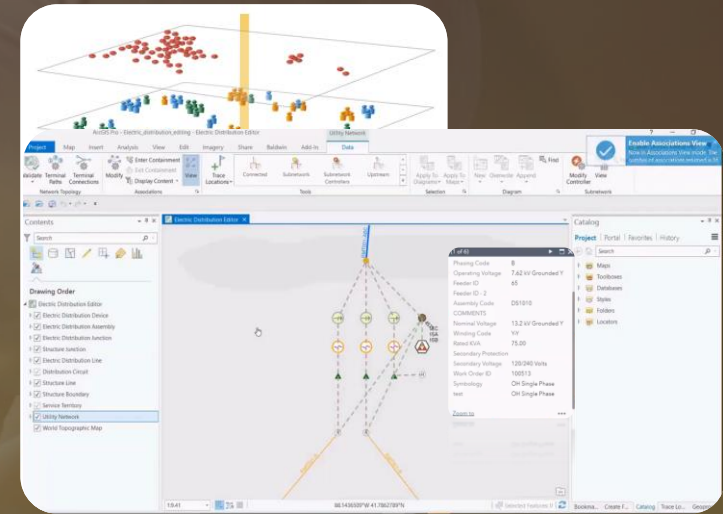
ArcGIS Pro - Electric_distribution_editing - Electric Distribution Editor

Utility Network

Project Map Insert Analysis View Edit Imagery Share Baldwin Add-In Data

Validate Terminal Paths Terminal Connections
Network Topology

Modify Enter Containment Exit Containment Display Content
Associations

View

Trace Locations

Connected Subnetwork Subnetwork Controllers Upstream
Tools

Apply To Diagram Apply To Map
Selection

New Overwrite Append Find
Diagram

Modify Controller Vote
Subnetwork

Enable Associations View
Now in Associations View mode.

Contents

Search

Drawing Order

Electric Distribution Editor
Electric Distribution Device
Electric Distribution Assembly
Electric Distribution Junction
Structure Junction
Electric Distribution Line
Distribution Circuit
Structure Line
Structure Boundary
Service Territory
Utility Network
World Topographic Map

Electric Distribution Editor

Phasing Code B
Operating Voltage 7.62 kV Grounded Y
Feeder ID 65
Feeder ID - 2
Assembly Code DS1010
COMMENTS
Nominal Voltage 13.2 kV Grounded Y
Winding Code Y-Y
Rated KVA 75.00
Secondary Protection
Secondary Voltage 120/240 Volts
Work Order ID 100513
Symbology OH Single Phase
test OH Single Phase

Zoom to

1:641

Selected Features: 0

Catalog

Project Portal Favorites History

Search

Maps
Toolboxes
Databases
Styles
Folders
Locators

Bookma... Create F... Catalog Trace Lo... Geopro...